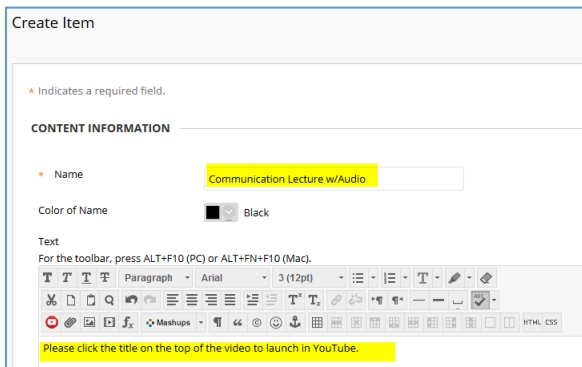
Create Item

* Indicates a required field.

CONTENT INFORMATION

* Name Communication Lecture w/Audio

Color of Name Black

Text
For the toolbar, press ALT+F10 (PC) or ALT+FN+F10 (Mac).

T T T T Paragraph Arial 3 (12pt)

Mashups ¶ “ © ☺ HTML CSS

Please click the title on the top of the video to launch in YouTube.